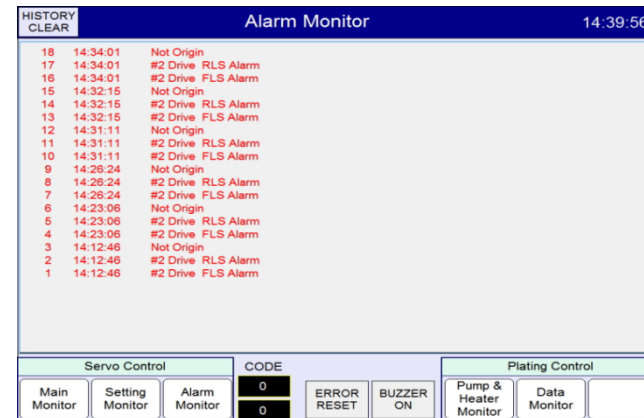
HISTORY CLEAR

Alarm Monitor

14:39:56

| | | |
|---|---|---|
| 18 | 14:34:01 | Not Origin |
| 17 | 14:34:01 | #2 Drive RLS Alarm |
| 16 | 14:34:01 | #2 Drive FLS Alarm |
| 15 | 14:32:15 | Not Origin |
| 14 | 14:32:15 | #2 Drive RLS Alarm |
| 13 | 14:32:15 | #2 Drive FLS Alarm |
| 12 | 14:31:11 | Not Origin |
| 11 | 14:31:11 | #2 Drive RLS Alarm |
| 10 | 14:31:11 | #2 Drive FLS Alarm |
| 9 | 14:26:24 | Not Origin |
| 8 | 14:26:24 | #2 Drive RLS Alarm |
| 7 | 14:26:24 | #2 Drive FLS Alarm |
| 6 | 14:23:06 | Not Origin |
| 5 | 14:23:06 | #2 Drive RLS Alarm |
| 4 | 14:23:06 | #2 Drive FLS Alarm |
| 3 | 14:12:46 | Not Origin |
| 2 | 14:12:46 | #2 Drive RLS Alarm |
| 1 | 14:12:46 | #2 Drive FLS Alarm |

Servo Control

Main Monitor

Setting Monitor

Alarm Monitor

CODE

0

0

ERROR RESET

BUZZER ON

Plating Control

Pump & Heater Monitor

Data Monitor